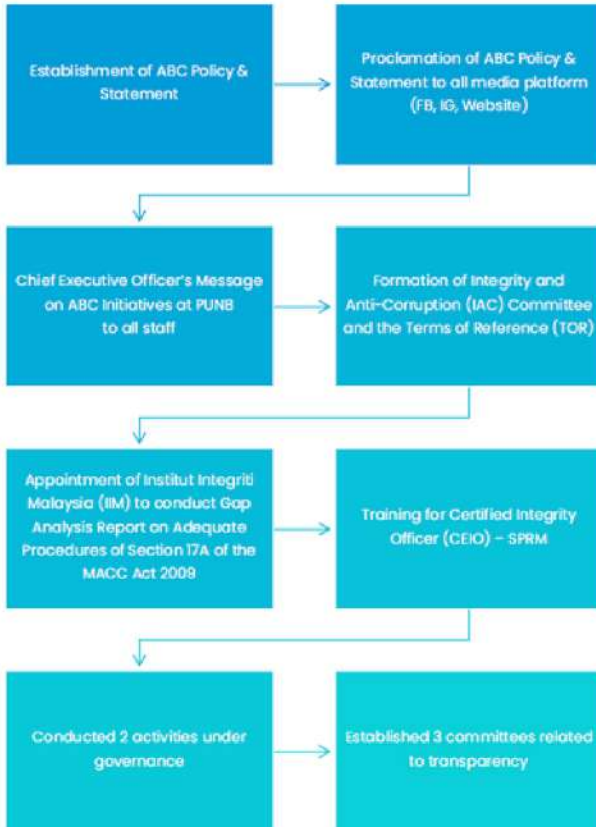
Establishment of ABC Policy & Statement

Proclamation of ABC Policy & Statement to all media platform (FB, IG, Website)

Chief Executive Officer's Message on ABC Initiatives at PUNB to all staff

Formation of Integrity and Anti-Corruption (IAC) Committee and the Terms of Reference (TOR)

Appointment of Institut Integriti Malaysia (IIM) to conduct Gap Analysis Report on Adequate Procedures of Section 17A of the MACC Act 2009

Training for Certified Integrity Officer (CeIO) – SPRM

Conducted 2 activities under governance

Established 3 committees related to transparency